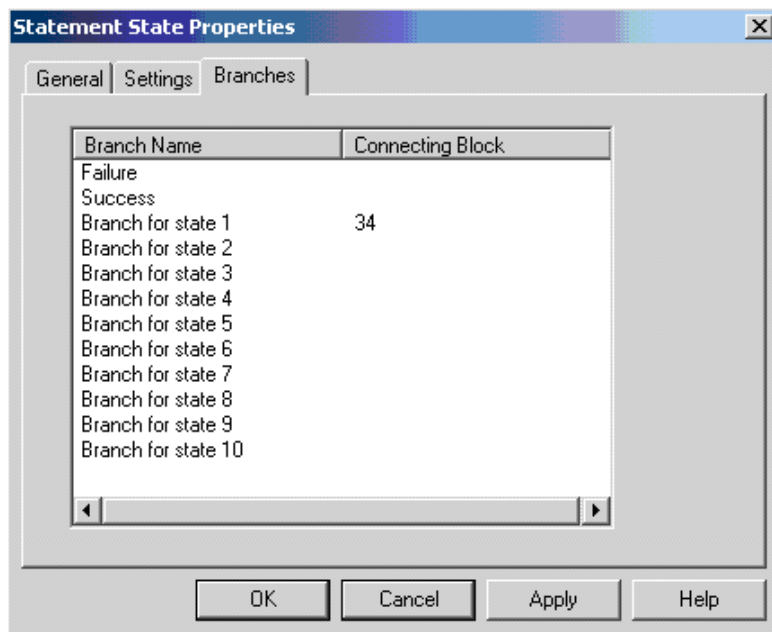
Statement State Properties

General Settings Branches

| Branch Name | Connecting Block |
|---|---|
| Failure | |
| Success | |
| Branch for state 1 | 34 |
| Branch for state 2 | |
| Branch for state 3 | |
| Branch for state 4 | |
| Branch for state 5 | |
| Branch for state 6 | |
| Branch for state 7 | |
| Branch for state 8 | |
| Branch for state 9 | |
| Branch for state 10 | |

OK Cancel Apply Help